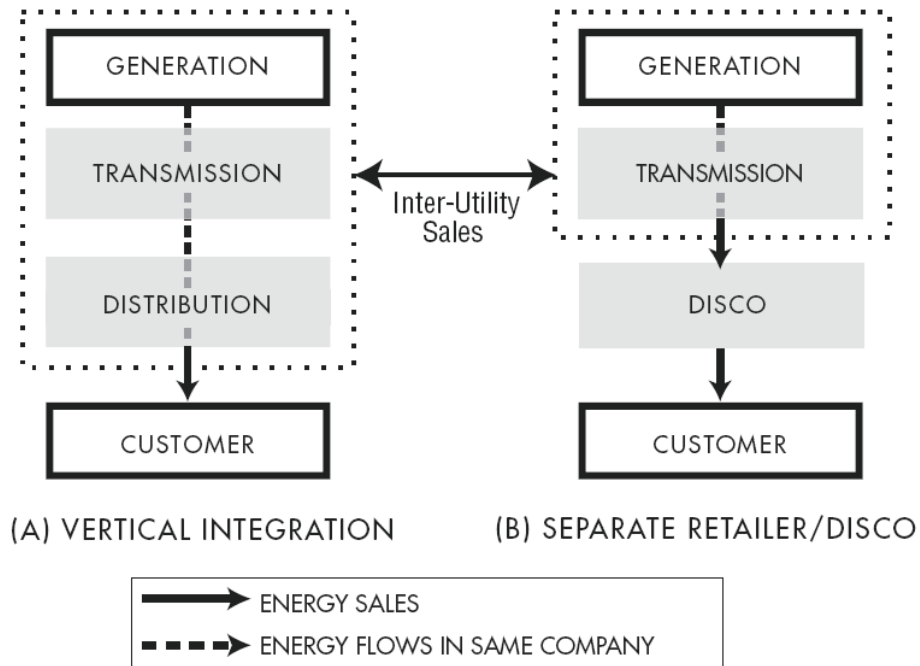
GENERATION

TRANSMISSION

DISTRIBUTION

CUSTOMER

Inter-Utility Sales

GENERATION

TRANSMISSION

DISCO

CUSTOMER

(A) VERTICAL INTEGRATION

(B) SEPARATE RETAILER/DISCO

ENERGY SALES

ENERGY FLOWS IN SAME COMPANY